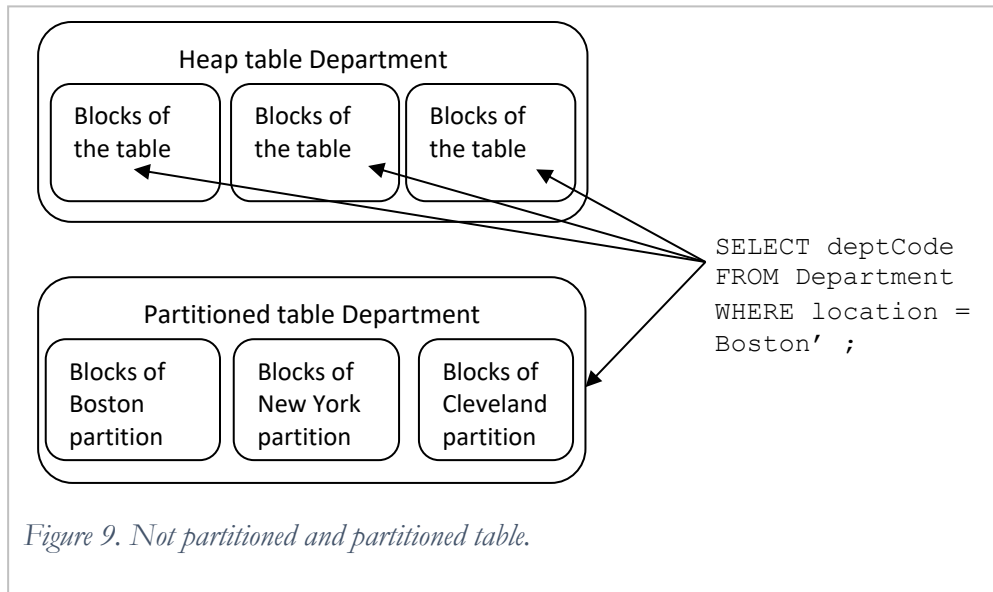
Heap table Department

Blocks of the table

Blocks of the table

Blocks of the table

SELECT deptCode FROM Department WHERE location = Boston' ;

Partitioned table Department

Blocks of Boston partition

Blocks of New York partition

Blocks of Cleveland partition

*Figure 9. Not partitioned and partitioned table.*